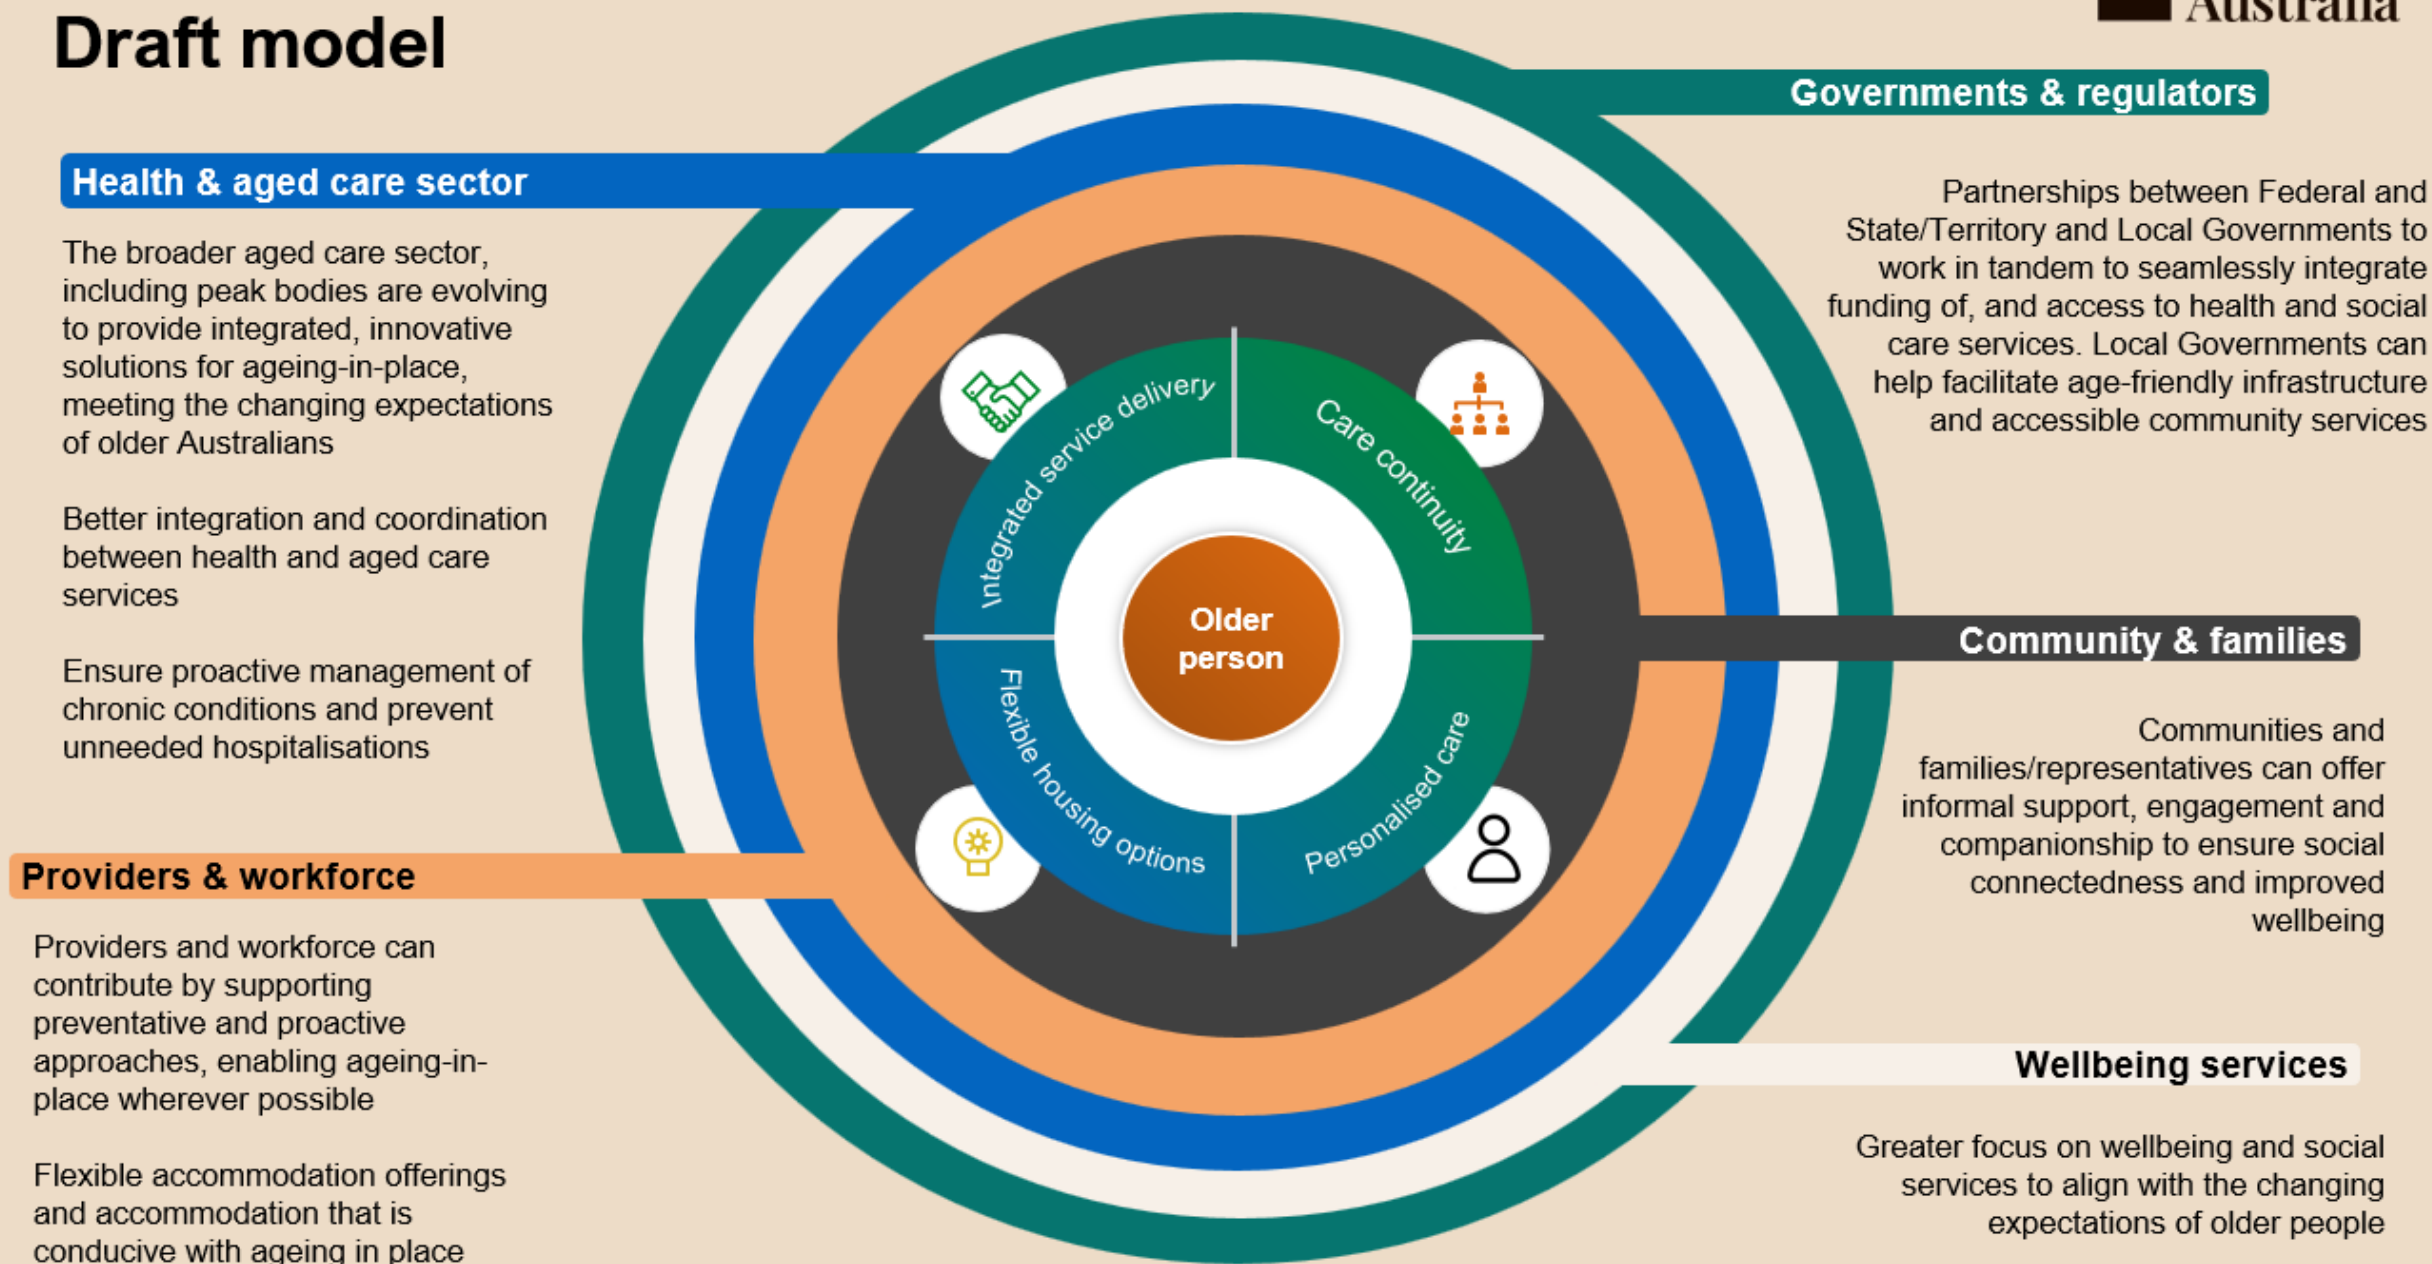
Draft model

Australia

Governments & regulators

Partnerships between Federal and State/Territory and Local Governments to work in tandem to seamlessly integrate funding of, and access to health and social care services. Local Governments can help facilitate age-friendly infrastructure and accessible community services

Health & aged care sector

The broader aged care sector, including peak bodies are evolving to provide integrated, innovative solutions for ageing-in-place, meeting the changing expectations of older Australians

Better integration and coordination between health and aged care services

Ensure proactive management of chronic conditions and prevent unneeded hospitalisations

Integrated service delivery

Care continuity

Older person

Flexible housing options

Personalised care

Community & families

Communities and families/representatives can offer informal support, engagement and companionship to ensure social connectedness and improved wellbeing

Providers & workforce

Providers and workforce can contribute by supporting preventative and proactive approaches, enabling ageing-in-place wherever possible

Flexible accommodation offerings and accommodation that is conducive with ageing in place

Wellbeing services

Greater focus on wellbeing and social services to align with the changing expectations of older people